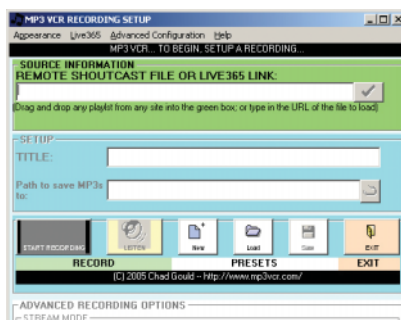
MP3 VCR RECORDING SETUP

Appearance Live365 Advanced Configuration Help

MP3 VCR... TO BEGIN, SETUP A RECORDING...

SOURCE INFORMATION
REMOTE SHOUTCAST FILE OR LIVE365 LINK:

(Drag and drop any playlist from any site into the green box; or type in the URL of the file to load)

SETUP

TITLE:

Path to save MP3s to:

START RECORDING

LISTEN

New

Load

Save

EXIT

RECORD

PRESETS

EXIT

(C) 2005 Chad Gould -- http://www.mp3vcr.com/

ADVANCED RECORDING OPTIONS

STREAM MODE